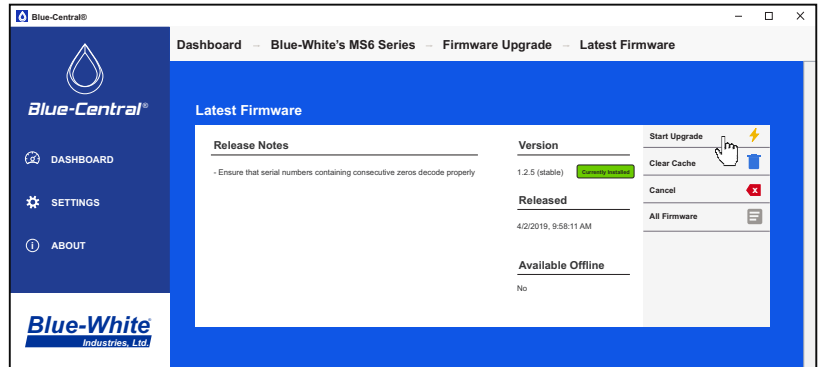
Blue-Central®

Blue-Central®

DASHBOARD

SETTINGS

ABOUT

Blue-White®
Industries, Ltd.

Dashboard – Blue-White's MS6 Series – Firmware Upgrade – Latest Firmware

Latest Firmware

Release Notes

- Ensure that serial numbers containing consecutive zeros decode properly

Version

1.2.5 (stable) Currently Installed

Released

4/2/2019, 9:58:11 AM

Available Offline

No

Start Upgrade

Clear Cache

Cancel

All Firmware